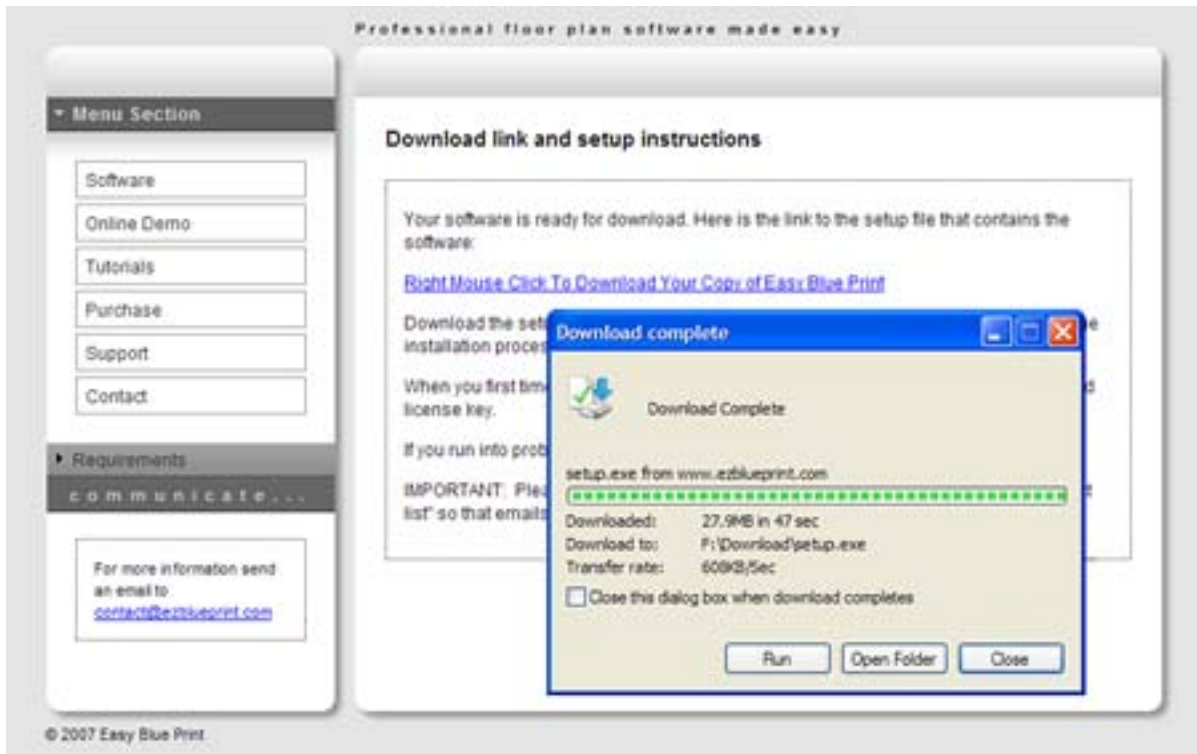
Professional floor plan software made easy

Menu Section

Software

Online Demo

Tutorials

Purchase

Support

Contact

Requirements

communicate...

For more information send an email to contact@ezblueprint.com

Download link and setup instructions

Your software is ready for download. Here is the link to the setup file that contains the software:

Right Mouse Click To Download Your Copy of Easy Blue Print

Download the set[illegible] e installation proces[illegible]

When you first tim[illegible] d license key.

If you run into prob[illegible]

IMPORTANT: Ple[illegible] list" so that emails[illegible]

Download complete

Download Complete

setup.exe from www.ezblueprint.com

Downloaded: 27.9MB in 47 sec

Download to: F:\Download\setup.exe

Transfer rate: 608KB/Sec

Close this dialog box when download completes

Run

Open Folder

Close

© 2007 Easy Blue Print